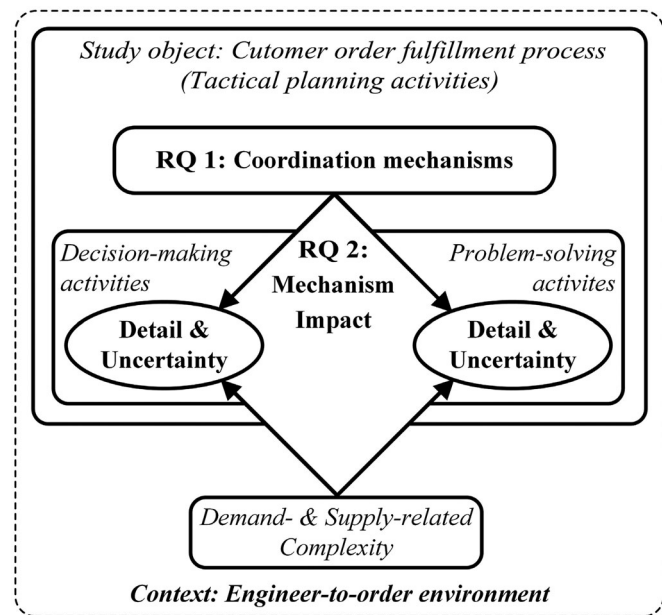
Study object: Cutomer order fulfillment process (Tactical planning activities)

RQ 1: Coordination mechanisms

Decision-making activities

RQ 2: Mechanism Impact

Problem-solving activites

Detail & Uncertainty

Detail & Uncertainty

Demand- & Supply-related Complexity

Context: Engineer-to-order environment